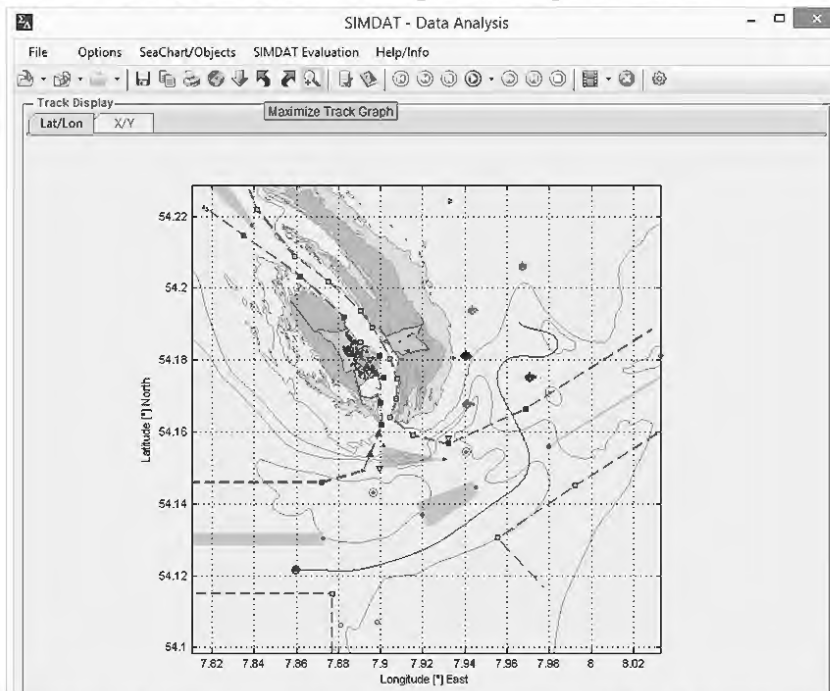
SIMDAT - Data Analysis

File Options SeaChart/Objects SIMDAT Evaluation Help/Info

Track Display

Lat/Lon X/Y

Maximize Track Graph

54.22
54.2
54.18
54.16
54.14
54.12
54.1

Latitude [°] North

7.82 7.84 7.86 7.88 7.9 7.92 7.94 7.96 7.98 8 8.02

Longitude [°] East